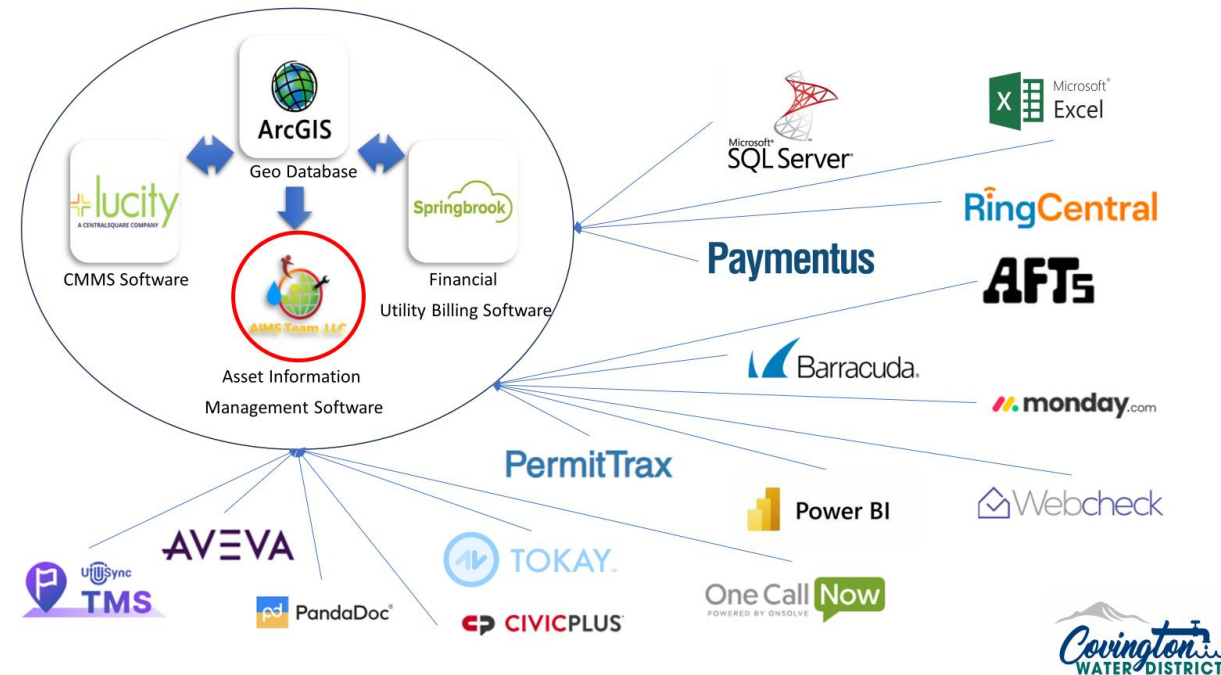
ArcGIS
Geo Database
lucity
A CENTRALSQUARE COMPANY
CMMS Software
Springbrook
Financial
Utility Billing Software
AIMS Team, LLC
Asset Information
Management Software

Microsoft SQL Server
Microsoft Excel
RingCentral
Paymentus
AFTS
Barracuda
monday.com
PermitTrax
Power BI
Webcheck
UtiliSync TMS
AVEVA
PandaDoc
TOKAY
CIVICPLUS
One Call Now
POWERED BY ONSOLVE
Covington
WATER DISTRICT